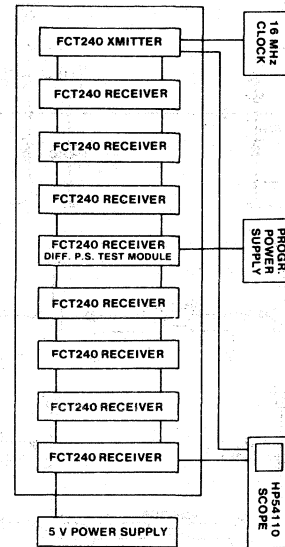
FCT240 XMITTER

FCT240 RECEIVER

FCT240 RECEIVER

FCT240 RECEIVER

FCT240 RECEIVER
DIFF. P.S. TEST MODULE

FCT240 RECEIVER

FCT240 RECEIVER

FCT240 RECEIVER

FCT240 RECEIVER

5 V POWER SUPPLY

16 MHz CLOCK

PROGR. POWER SUPPLY

HP54110 SCOPE